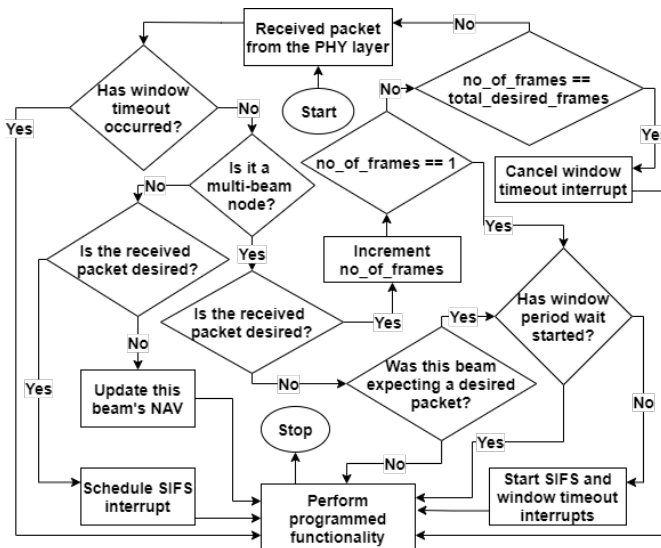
Received packet from the PHY layer

No

Start

Has window timeout occurred?

Yes

No

no_of_frames == total_desired_frames

No

Ye

Cancel window timeout interrupt

no_of_frames == 1

Is it a multi-beam node?

No

Yes

Yes

Is the received packet desired?

Increment no_of_frames

Yes

Has window period wait started?

Is the received packet desired?

Yes

Yes

No

No

Was this beam expecting a desired packet?

Yes

Update this beam's NAV

No

Stop

Yes

No

Start SIFS and window timeout interrupts

Schedule SIFS interrupt

Perform programmed functionality